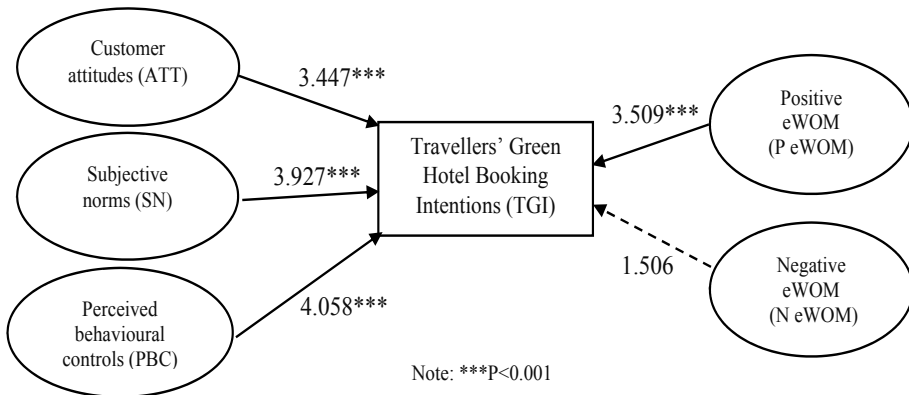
Customer attitudes (ATT)

3.447***

Subjective norms (SN)

3.927***

Perceived behavioural controls (PBC)

4.058***

Travellers' Green Hotel Booking Intentions (TGI)

3.509***

Positive eWOM (P eWOM)

1.506

Negative eWOM (N eWOM)

Note: ***P<0.001